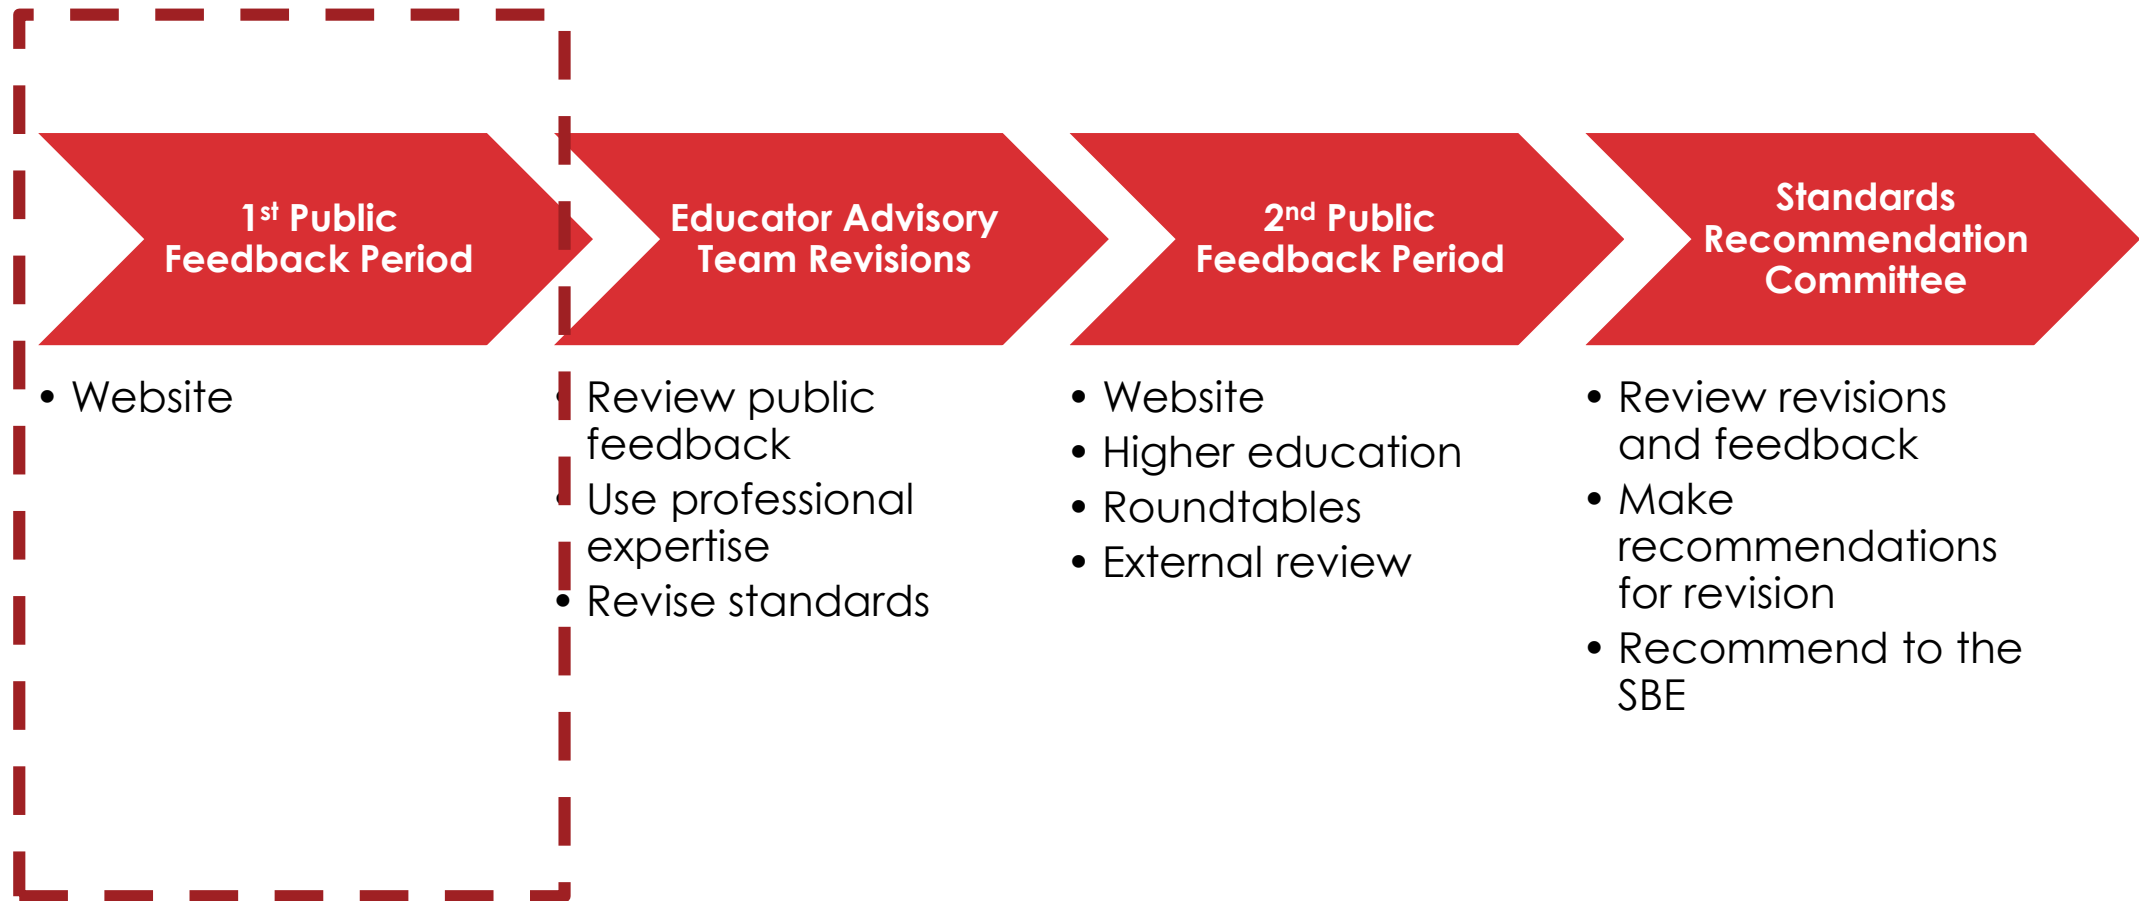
1$^{st}$ Public Feedback Period

• Website

Educator Advisory Team Revisions

• Review public feedback
• Use professional expertise
• Revise standards

2$^{nd}$ Public Feedback Period

• Website
• Higher education
• Roundtables
• External review

Standards Recommendation Committee

• Review revisions and feedback
• Make recommendations for revision
• Recommend to the SBE